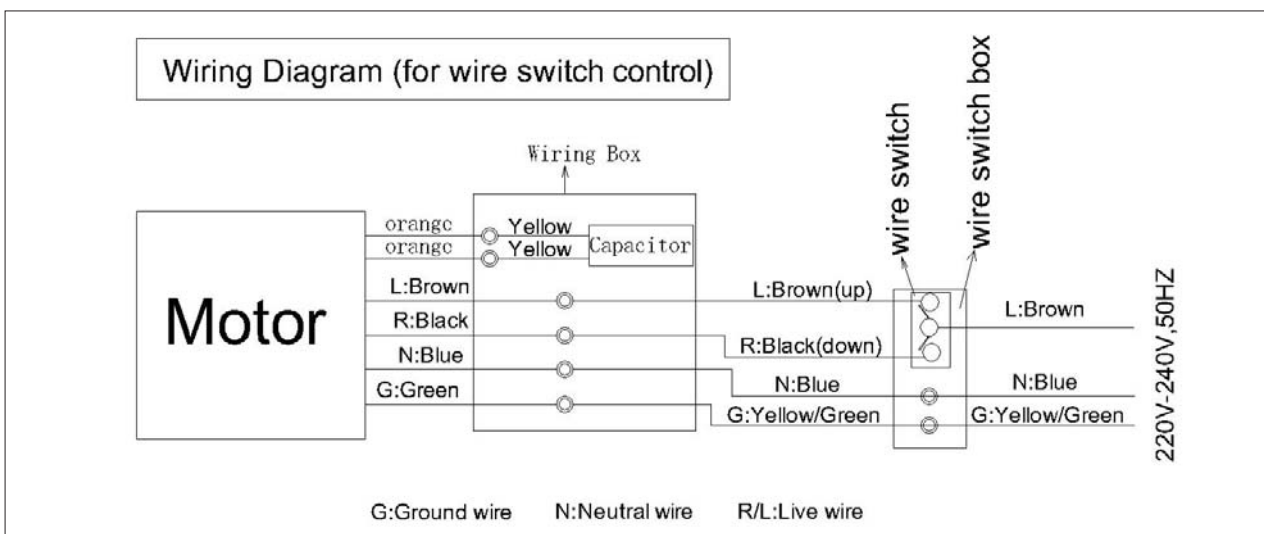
Wiring Diagram (for wire switch control)

Wiring Box

wire switch

wire switch box

Motor

orange

orange

Yellow

Yellow

Capacitor

L:Brown

R:Black

N:Blue

G:Green

L:Brown(up)

R:Black(down)

N:Blue

G:Yellow/Green

L:Brown

N:Blue

G:Yellow/Green

220V-240V,50HZ

G:Ground wire N:Neutral wire R/L:Live wire